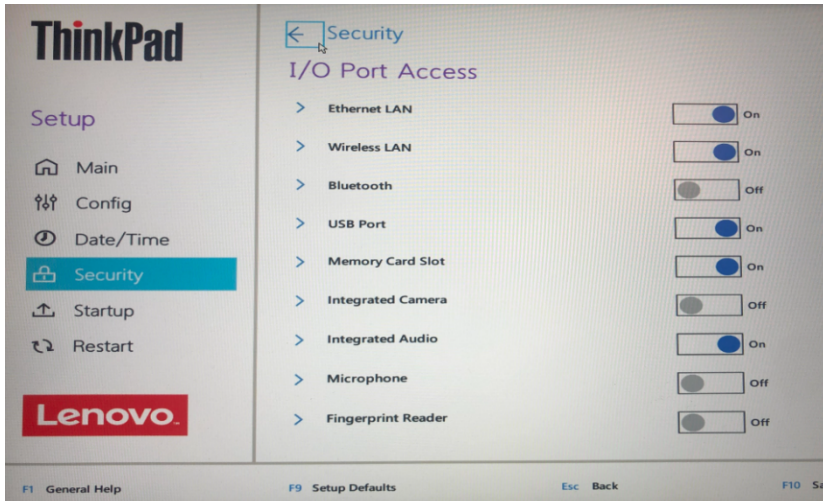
ThinkPad

Setup

Main
Config
Date/Time
Security
Startup
Restart

Lenovo

← Security
I/O Port Access

> Ethernet LAN On
> Wireless LAN On
> Bluetooth Off
> USB Port On
> Memory Card Slot On
> Integrated Camera Off
> Integrated Audio On
> Microphone Off
> Fingerprint Reader Off

F1 General Help F9 Setup Defaults Esc Back F10 Sa